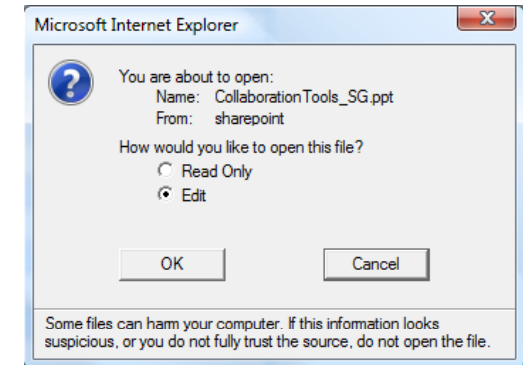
Microsoft Internet Explorer

You are about to open:
Name: CollaborationTools_SG.ppt
From: sharepoint

How would you like to open this file?
Read Only
Edit

OK
Cancel

Some files can harm your computer. If this information looks suspicious, or you do not fully trust the source, do not open the file.